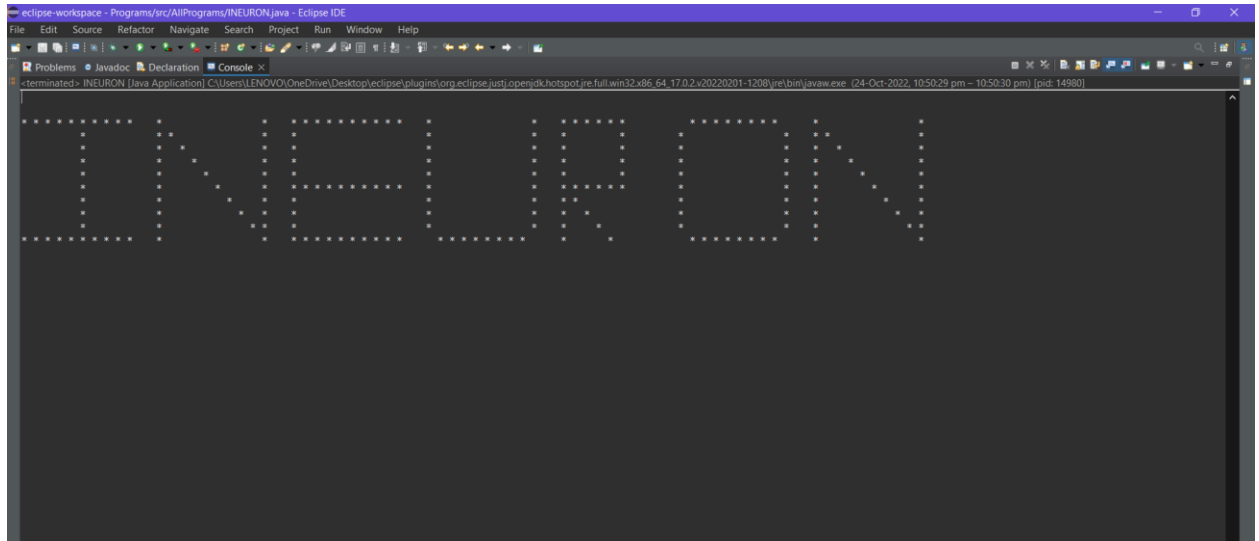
eclipse-workspace - Programs/src/AllPrograms/INEURON.java - Eclipse IDE

File Edit Source Refactor Navigate Search Project Run Window Help

Problems Javadoc Declaration Console ×

<terminated> INEURON [Java Application] C:\Users\LENOVO\OneDrive\Desktop\eclipse\plugins\org.eclipse.justj.openjdk.hotspot.jre.full.win32.x86_64_17.0.2.v20220201-1208\jre\bin\javaw.exe (24-Oct-2022, 10:50:29 pm – 10:50:30 pm) [pid: 14980]

* * * * * * * * * *   *               *   * * * * * * * * * *   *               *   * * * * * *       * * * * * * * *     *               *
        *             * *             *   *                     *               *   *           *   *               *   * *             *
        *             *   *           *   *                     *               *   *           *   *               *   *   *           *
        *             *     *         *   *                     *               *   *           *   *               *   *     *         *
        *             *       *       *   *                     *               *   *           *   *               *   *       *       *
        *             *         *     *   * * * * * * * * * *   *               *   * * * * * *     *               *   *         *     *
        *             *           *   *   *                     *               *   * *             *               *   *           *   *
        *             *             * *   *                     *               *   *   *           *               *   *             * *
        *             *               *   *                     *               *   *     *         *               *   *               *
* * * * * * * * * *   *               *   * * * * * * * * * *     * * * * * * * *   *       *         * * * * * * * *   *               *